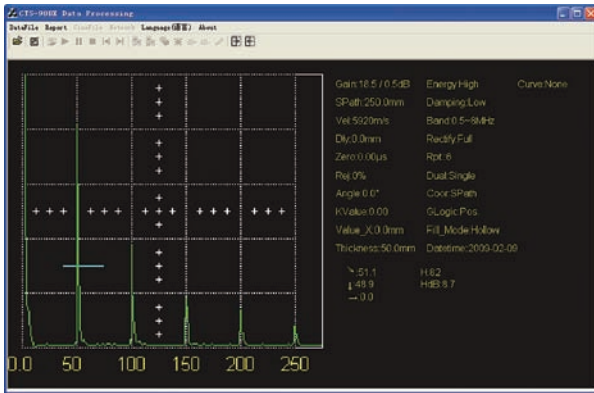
CTS-9006 Data Processing
DataFile Report ClosFile Network Language(语言) About

Gain:18.5 / 0.5dB
SPath:250.0mm
Vel:5920m/s
Dly:0.0mm
Zero:0.00μs
Rej:0%
Angle:0.0°
KValue:0.00
Value_X:0.0mm
Thickness:50.0mm

Energy:High
Damping:Low
Band:0.5~8MHz
Rectify:Full
Rpt:6
Dual:Single
Coor:SPath
GLogic:Pos
Fill_Mode:Hollow
Datetime:2009-02-09

Curve:None

↘:51.1
↓:48.9
→:0.0

H:62
HdB:6.7

0.0 50 100 150 200 250